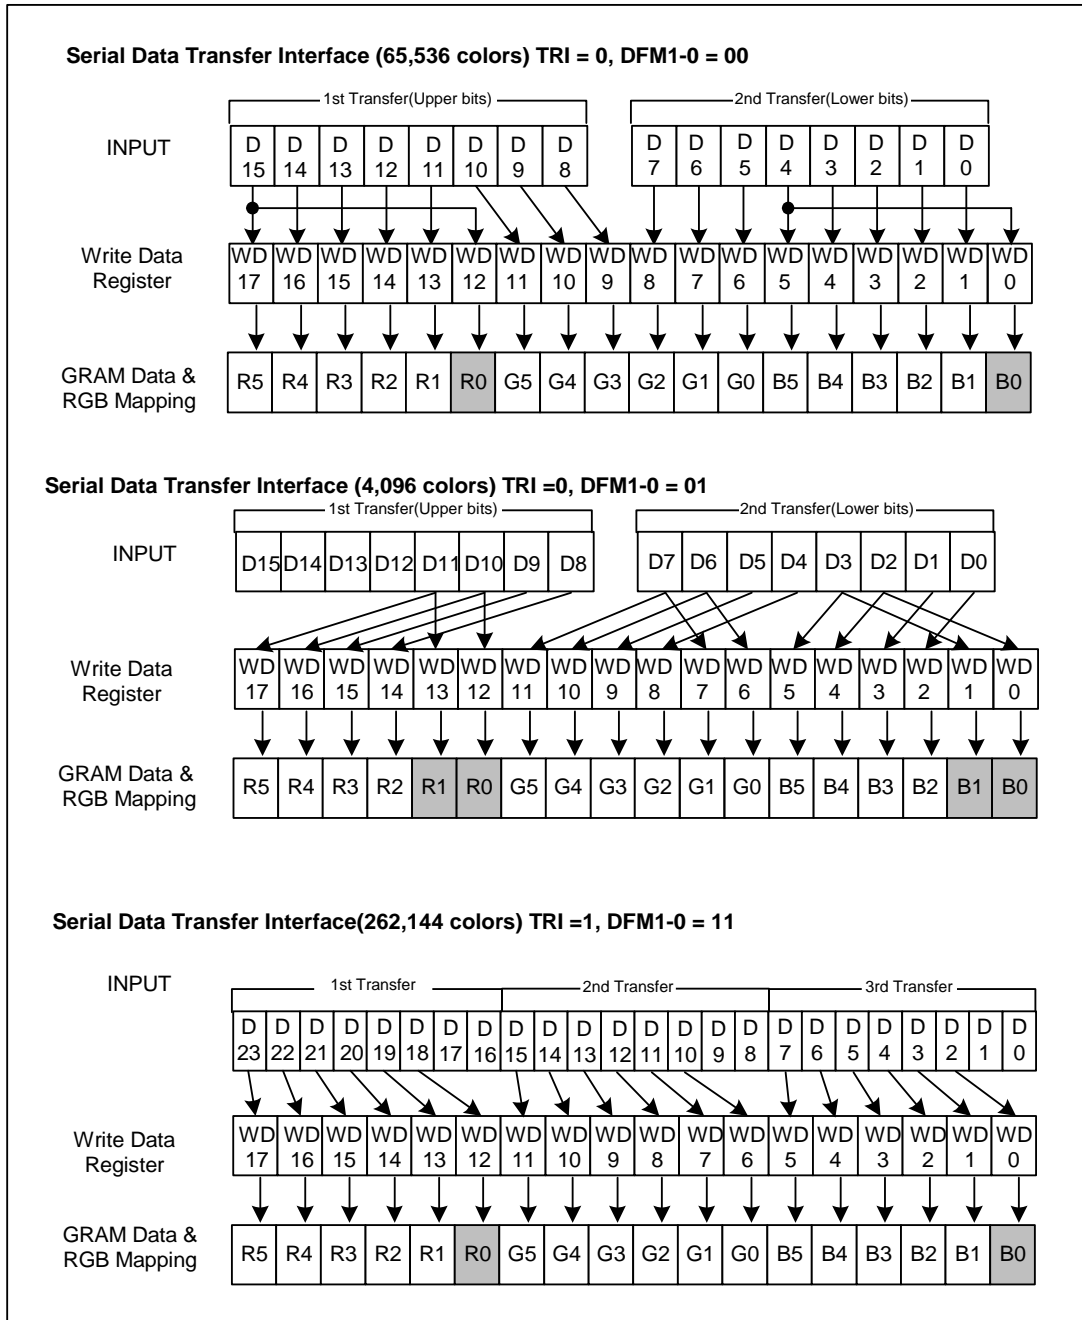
**Serial Data Transfer Interface (65,536 colors) TRI = 0, DFM1-0 = 00**

1st Transfer(Upper bits)
2nd Transfer(Lower bits)

INPUT

| D 15 | D 14 | D 13 | D 12 | D 11 | D 10 | D 9 | D 8 | D 7 | D 6 | D 5 | D 4 | D 3 | D 2 | D 1 | D 0 |
|---|---|---|---|---|---|---|---|---|---|---|---|---|---|---|---|

Write Data Register

| WD 17 | WD 16 | WD 15 | WD 14 | WD 13 | WD 12 | WD 11 | WD 10 | WD 9 | WD 8 | WD 7 | WD 6 | WD 5 | WD 4 | WD 3 | WD 2 | WD 1 | WD 0 |
|---|---|---|---|---|---|---|---|---|---|---|---|---|---|---|---|---|---|

GRAM Data & RGB Mapping

| R5 | R4 | R3 | R2 | R1 | R0 | G5 | G4 | G3 | G2 | G1 | G0 | B5 | B4 | B3 | B2 | B1 | B0 |
|---|---|---|---|---|---|---|---|---|---|---|---|---|---|---|---|---|---|

**Serial Data Transfer Interface (4,096 colors) TRI =0, DFM1-0 = 01**

1st Transfer(Upper bits)
2nd Transfer(Lower bits)

INPUT

| D15 | D14 | D13 | D12 | D11 | D10 | D9 | D8 | D7 | D6 | D5 | D4 | D3 | D2 | D1 | D0 |
|---|---|---|---|---|---|---|---|---|---|---|---|---|---|---|---|

Write Data Register

| WD 17 | WD 16 | WD 15 | WD 14 | WD 13 | WD 12 | WD 11 | WD 10 | WD 9 | WD 8 | WD 7 | WD 6 | WD 5 | WD 4 | WD 3 | WD 2 | WD 1 | WD 0 |
|---|---|---|---|---|---|---|---|---|---|---|---|---|---|---|---|---|---|

GRAM Data & RGB Mapping

| R5 | R4 | R3 | R2 | R1 | R0 | G5 | G4 | G3 | G2 | G1 | G0 | B5 | B4 | B3 | B2 | B1 | B0 |
|---|---|---|---|---|---|---|---|---|---|---|---|---|---|---|---|---|---|

**Serial Data Transfer Interface(262,144 colors) TRI =1, DFM1-0 = 11**

INPUT

1st Transfer
2nd Transfer
3rd Transfer

| D 23 | D 22 | D 21 | D 20 | D 19 | D 18 | D 17 | D 16 | D 15 | D 14 | D 13 | D 12 | D 11 | D 10 | D 9 | D 8 | D 7 | D 6 | D 5 | D 4 | D 3 | D 2 | D 1 | D 0 |
|---|---|---|---|---|---|---|---|---|---|---|---|---|---|---|---|---|---|---|---|---|---|---|---|

Write Data Register

| WD 17 | WD 16 | WD 15 | WD 14 | WD 13 | WD 12 | WD 11 | WD 10 | WD 9 | WD 8 | WD 7 | WD 6 | WD 5 | WD 4 | WD 3 | WD 2 | WD 1 | WD 0 |
|---|---|---|---|---|---|---|---|---|---|---|---|---|---|---|---|---|---|

GRAM Data & RGB Mapping

| R5 | R4 | R3 | R2 | R1 | R0 | G5 | G4 | G3 | G2 | G1 | G0 | B5 | B4 | B3 | B2 | B1 | B0 |
|---|---|---|---|---|---|---|---|---|---|---|---|---|---|---|---|---|---|